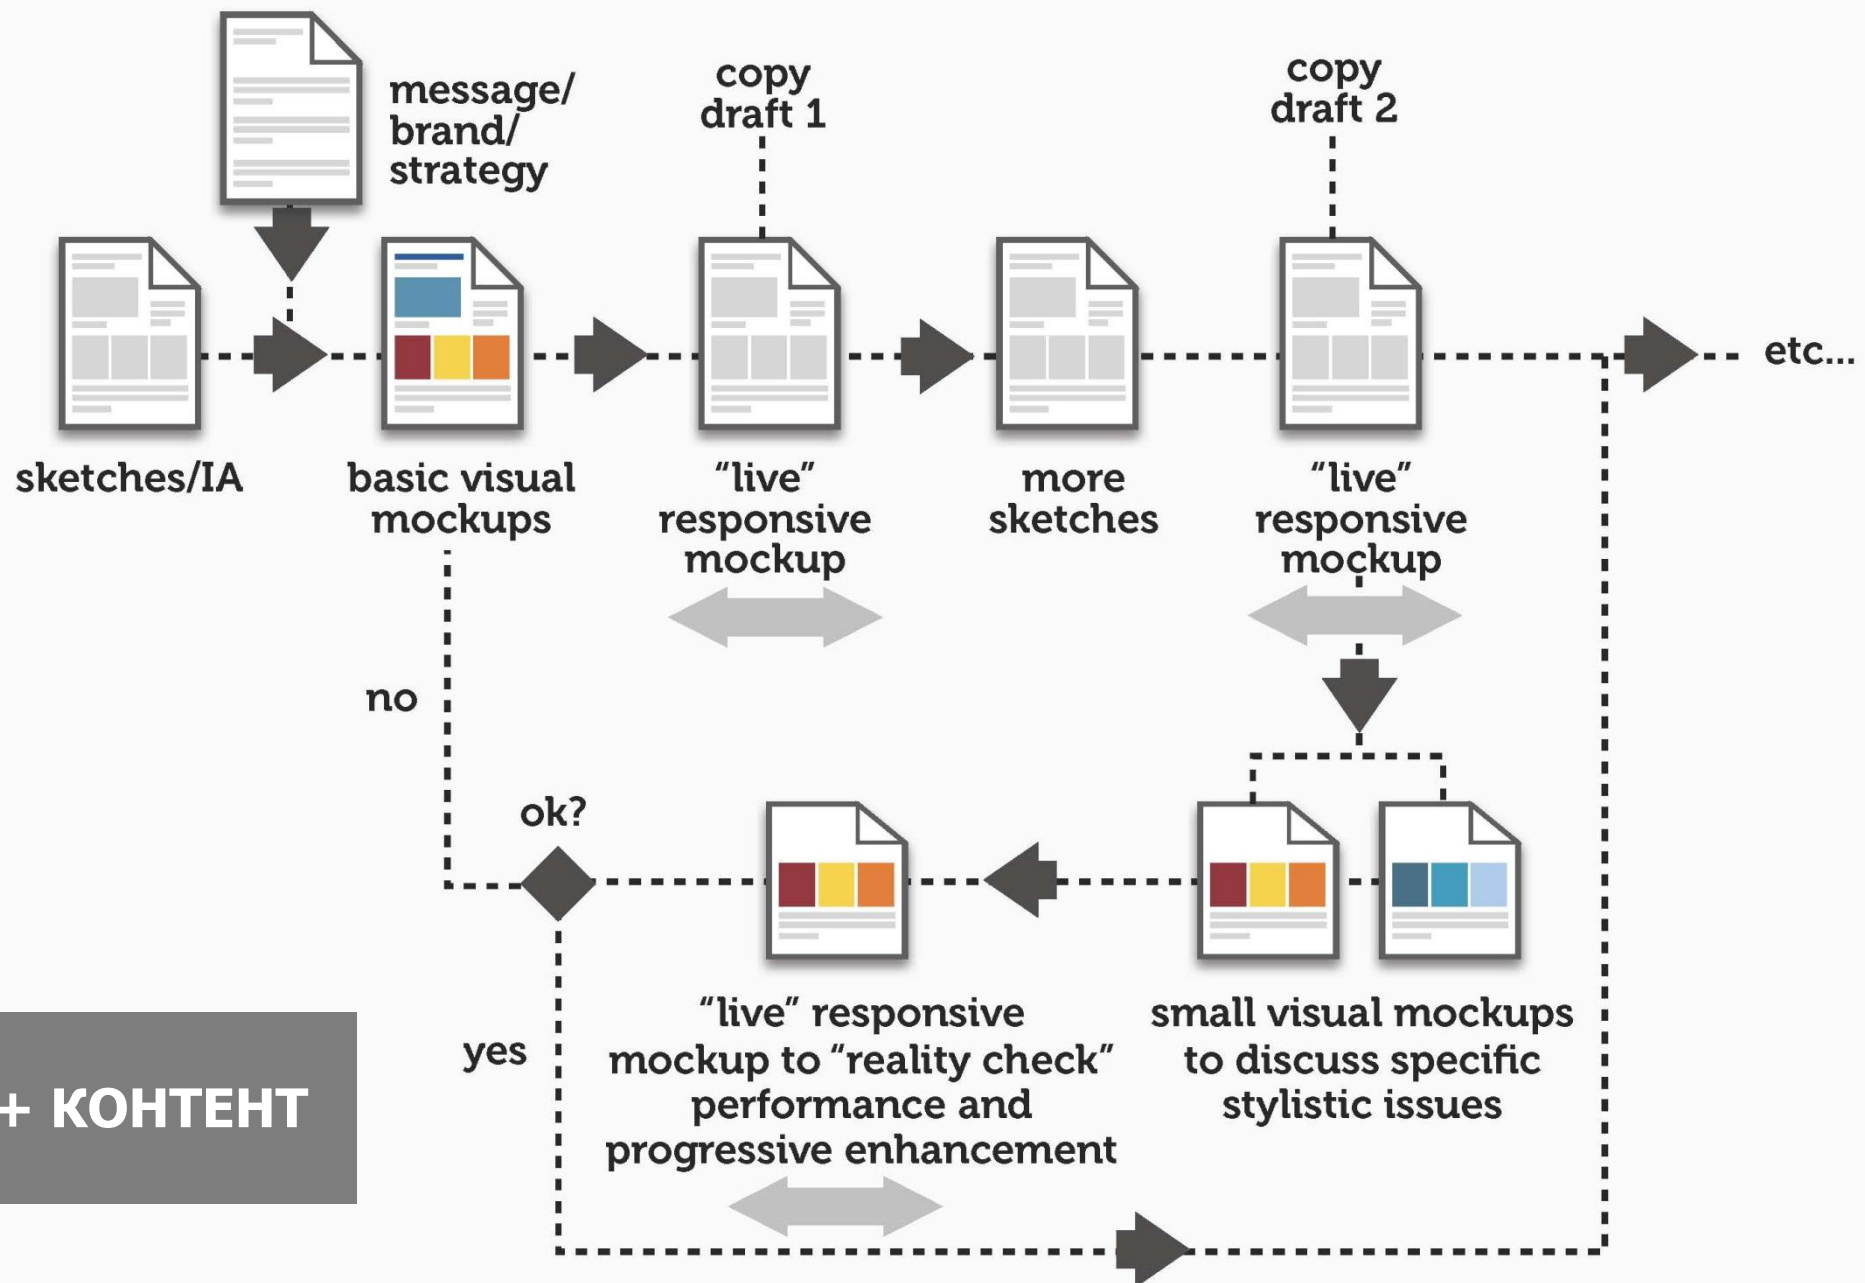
message/ brand/ strategy

copy draft 1

copy draft 2

sketches/IA

basic visual mockups

“live” responsive mockup

more sketches

“live” responsive mockup

etc...

no

ok?

yes

“live” responsive mockup to “reality check” performance and progressive enhancement

small visual mockups to discuss specific stylistic issues

+ КОНТЕНТ